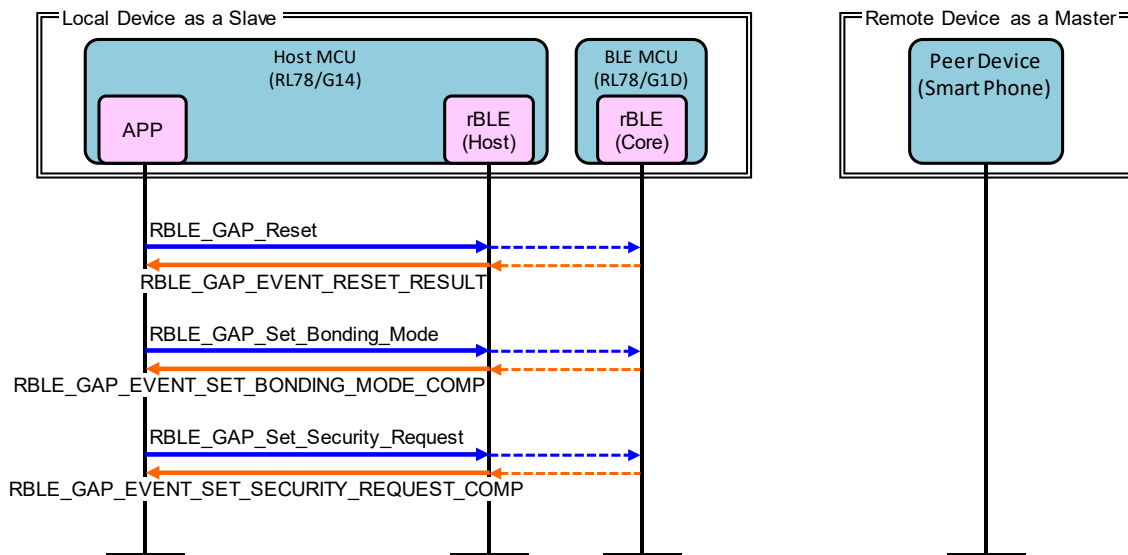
Local Device as a Slave

Host MCU
(RL78/G14)

APP

rBLE
(Host)

BLE MCU
(RL78/G1D)

rBLE
(Core)

Remote Device as a Master

Peer Device
(Smart Phone)

RBLE_GAP_Reset

RBLE_GAP_EVENT_RESET_RESULT

RBLE_GAP_Set_Bonding_Mode

RBLE_GAP_EVENT_SET_BONDING_MODE_COMP

RBLE_GAP_Set_Security_Request

RBLE_GAP_EVENT_SET_SECURITY_REQUEST_COMP